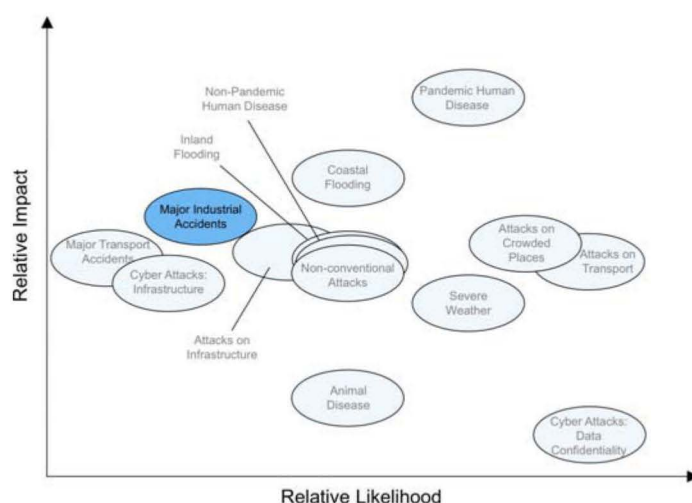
Non-Pandemic Human Disease

Pandemic Human Disease

Inland Flooding

Coastal Flooding

Major Industrial Accidents

Relative Impact

Major Transport Accidents

Cyber Attacks: Infrastructure

Non-conventional Attacks

Attacks on Crowded Places

Attacks on Transport

Severe Weather

Attacks on Infrastructure

Animal Disease

Cyber Attacks: Data Confidentiality

Relative Likelihood